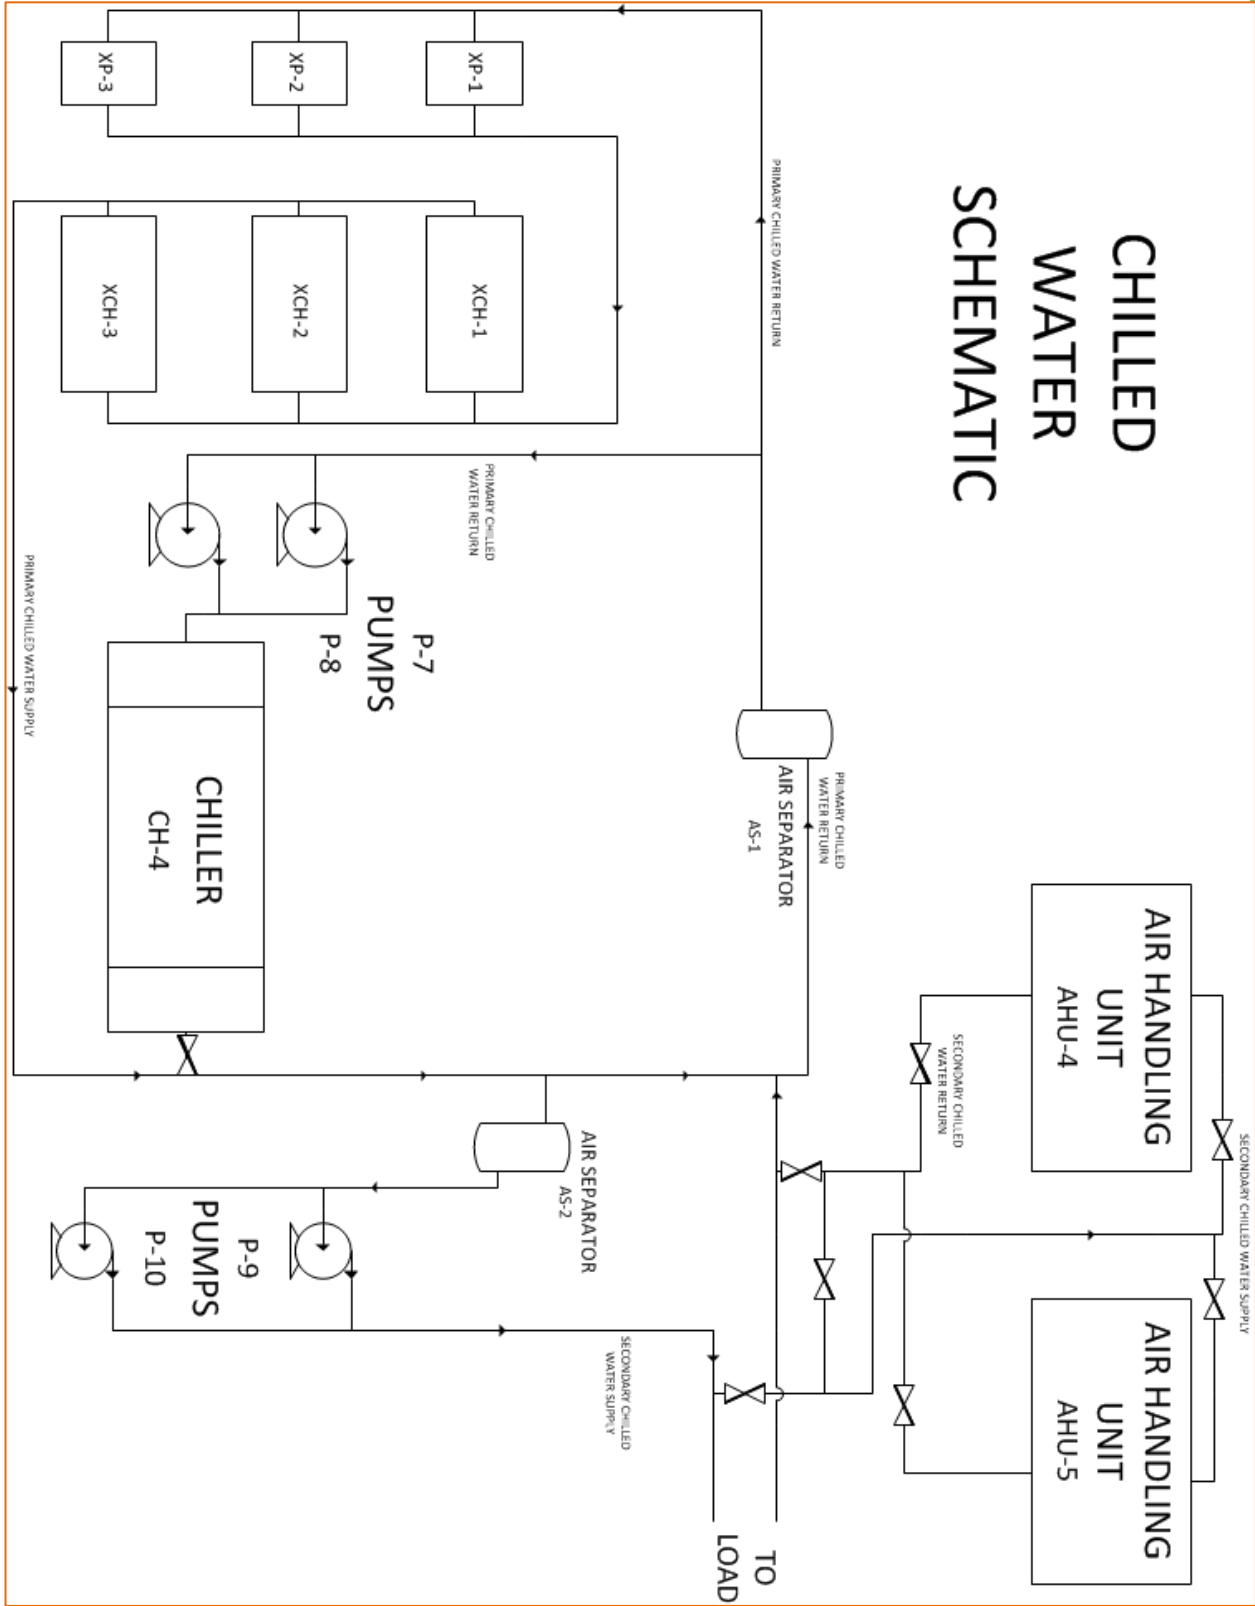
CHILLED WATER SCHEMATIC

XP-1
XP-2
XP-3

XCH-1
XCH-2
XCH-3

PRIMARY CHILLED WATER RETURN

PRIMARY CHILLED WATER RETURN

P-7
PUMPS
P-8

PRIMARY CHILLED WATER SUPPLY

CHILLER
CH-4

AIR SEPARATOR
AS-1

PRIMARY CHILLED WATER RETURN

AIR HANDLING UNIT
AHU-4

SECONDARY CHILLED WATER RETURN

SECONDARY CHILLED WATER SUPPLY

AIR HANDLING UNIT
AHU-5

AIR SEPARATOR
AS-2

P-9
PUMPS
P-10

SECONDARY CHILLED WATER SUPPLY

TO LOAD